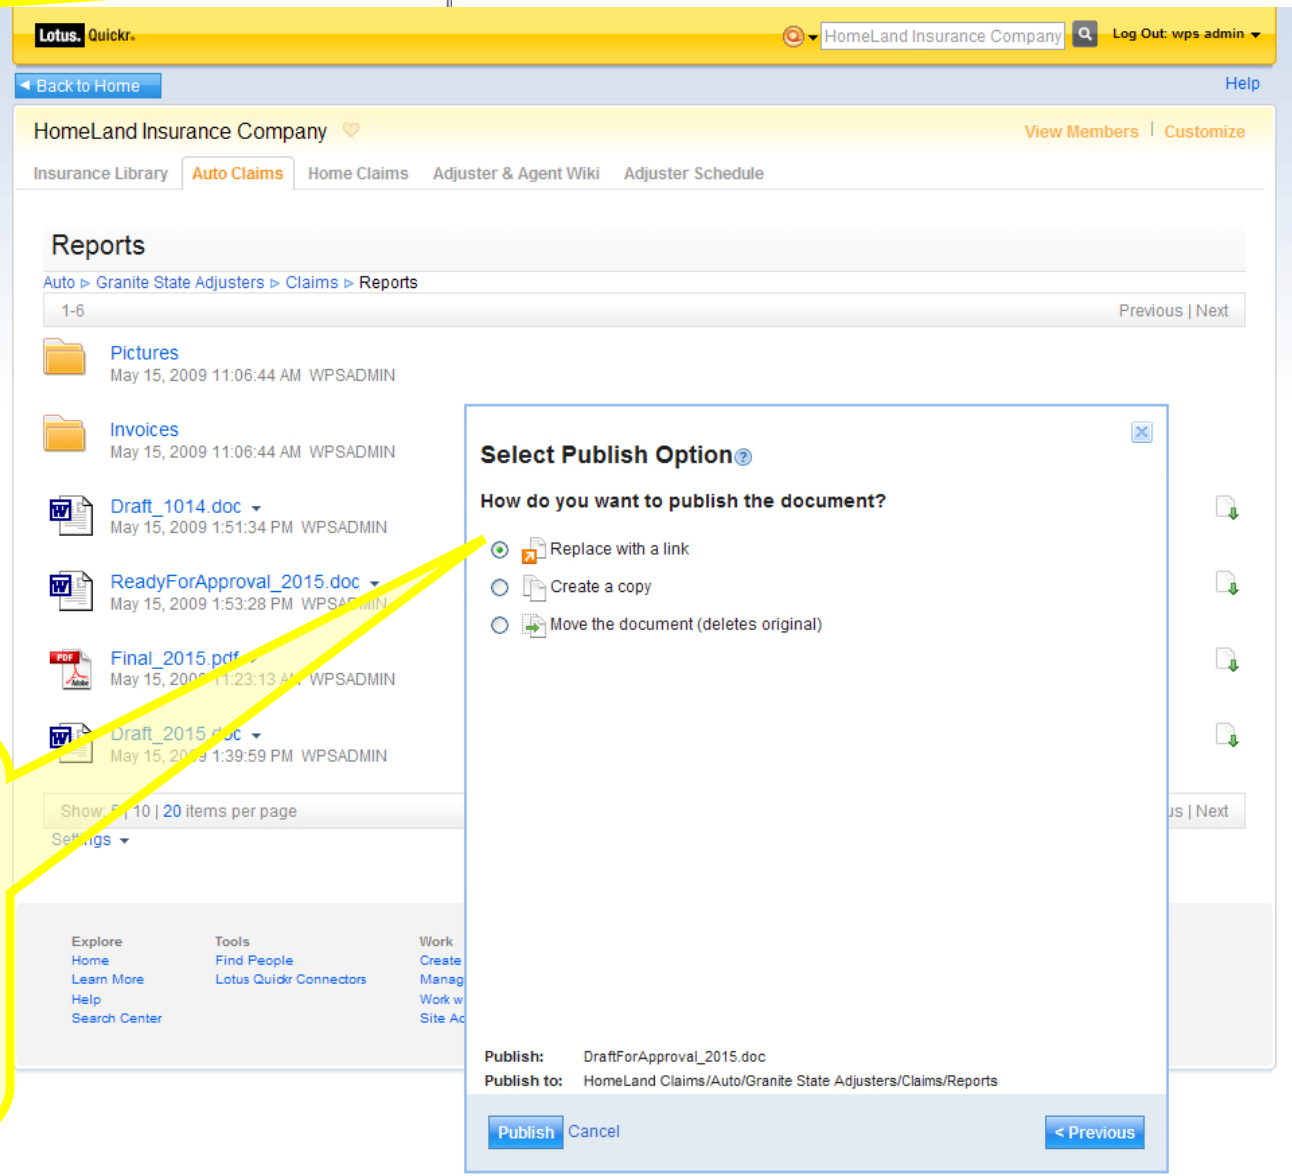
Lotus. Quickr.

HomeLand Insurance Company

Log Out: wps admin

Back to Home

Help

HomeLand Insurance Company

View Members | Customize

Insurance Library | Auto Claims | Home Claims | Adjuster & Agent Wiki | Adjuster Schedule

Reports

Auto ▹ Granite State Adjusters ▹ Claims ▹ Reports

1-6

Previous | Next

Pictures
May 15, 2009 11:06:44 AM WPSADMIN

Invoices
May 15, 2009 11:06:44 AM WPSADMIN

Draft_1014.doc
May 15, 2009 1:51:34 PM WPSADMIN

ReadyForApproval_2015.doc
May 15, 2009 1:53:28 PM WPSA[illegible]MIN

Final_2015.pdf
May 15, 200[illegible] 1:23:13 A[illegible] WPSADMIN

Draft_2015.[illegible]c
May 15, 20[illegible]9 1:39:59 PM WPSADMIN

Show: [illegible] | 10 | 20 items per page

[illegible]us | Next

Se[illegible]ngs

Explore
Home
Learn More
Help
Search Center

Tools
Find People
Lotus Quickr Connectors

Work
Create
Manag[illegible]
Work w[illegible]
Site Ac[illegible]

Select Publish Option

How do you want to publish the document?

Replace with a link

Create a copy

Move the document (deletes original)

Publish: DraftForApproval_2015.doc
Publish to: HomeLand Claims/Auto/Granite State Adjusters/Claims/Reports

Publish Cancel

< Previous